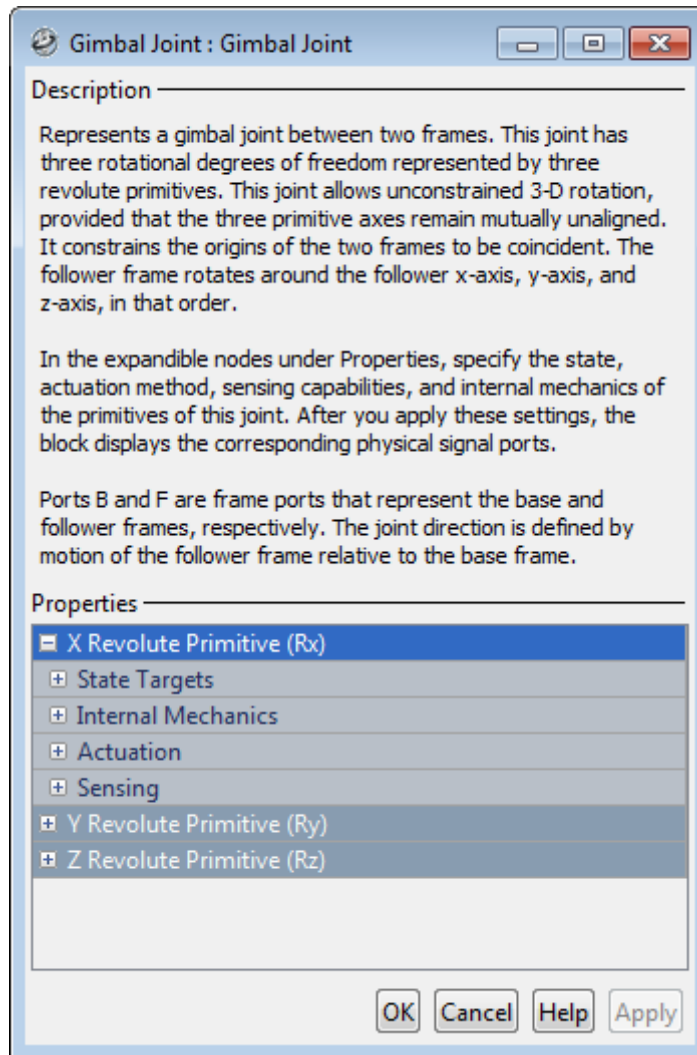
Gimbal Joint : Gimbal Joint

Description

Represents a gimbal joint between two frames. This joint has three rotational degrees of freedom represented by three revolute primitives. This joint allows unconstrained 3-D rotation, provided that the three primitive axes remain mutually unaligned. It constrains the origins of the two frames to be coincident. The follower frame rotates around the follower x-axis, y-axis, and z-axis, in that order.

In the expandible nodes under Properties, specify the state, actuation method, sensing capabilities, and internal mechanics of the primitives of this joint. After you apply these settings, the block displays the corresponding physical signal ports.

Ports B and F are frame ports that represent the base and follower frames, respectively. The joint direction is defined by motion of the follower frame relative to the base frame.

Properties

X Revolute Primitive (Rx)
State Targets
Internal Mechanics
Actuation
Sensing
Y Revolute Primitive (Ry)
Z Revolute Primitive (Rz)

OK Cancel Help Apply